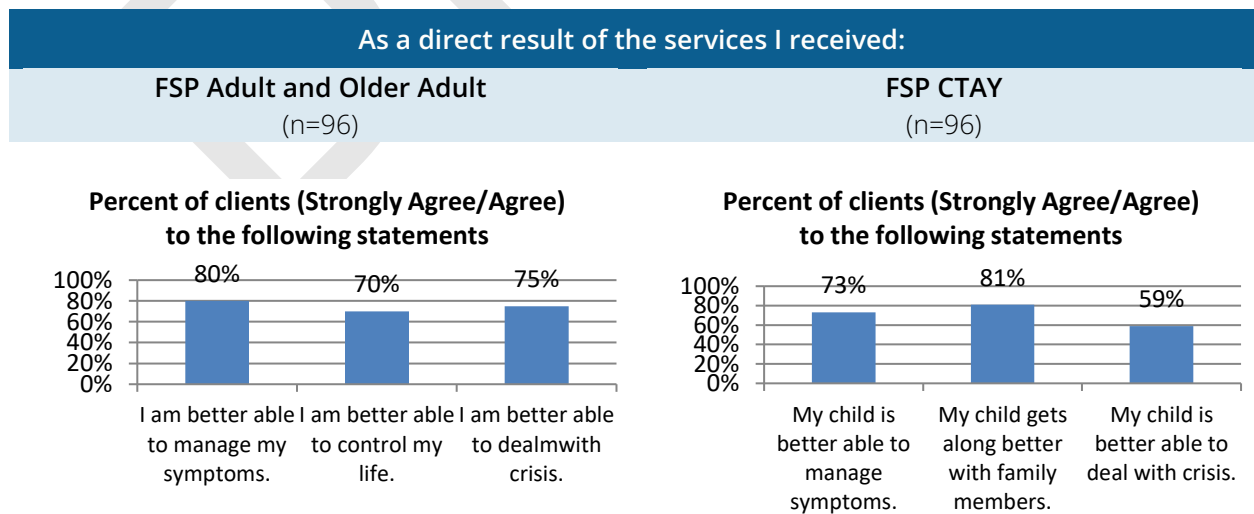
As a direct result of the services I received:

FSP Adult and Older Adult
(n=96)

FSP CTAY
(n=96)

Percent of clients (Strongly Agree/Agree) to the following statements

100%
80%
60%
40%
20%
0%

80%
70%
75%

I am better able to manage my symptoms.
I am better able to control my life.
I am better able to dealmwith crisis.

Percent of clients (Strongly Agree/Agree) to the following statements

100%
80%
60%
40%
20%
0%

73%
81%
59%

My child is better able to manage symptoms.
My child gets along better with family members.
My child is better able to deal with crisis.